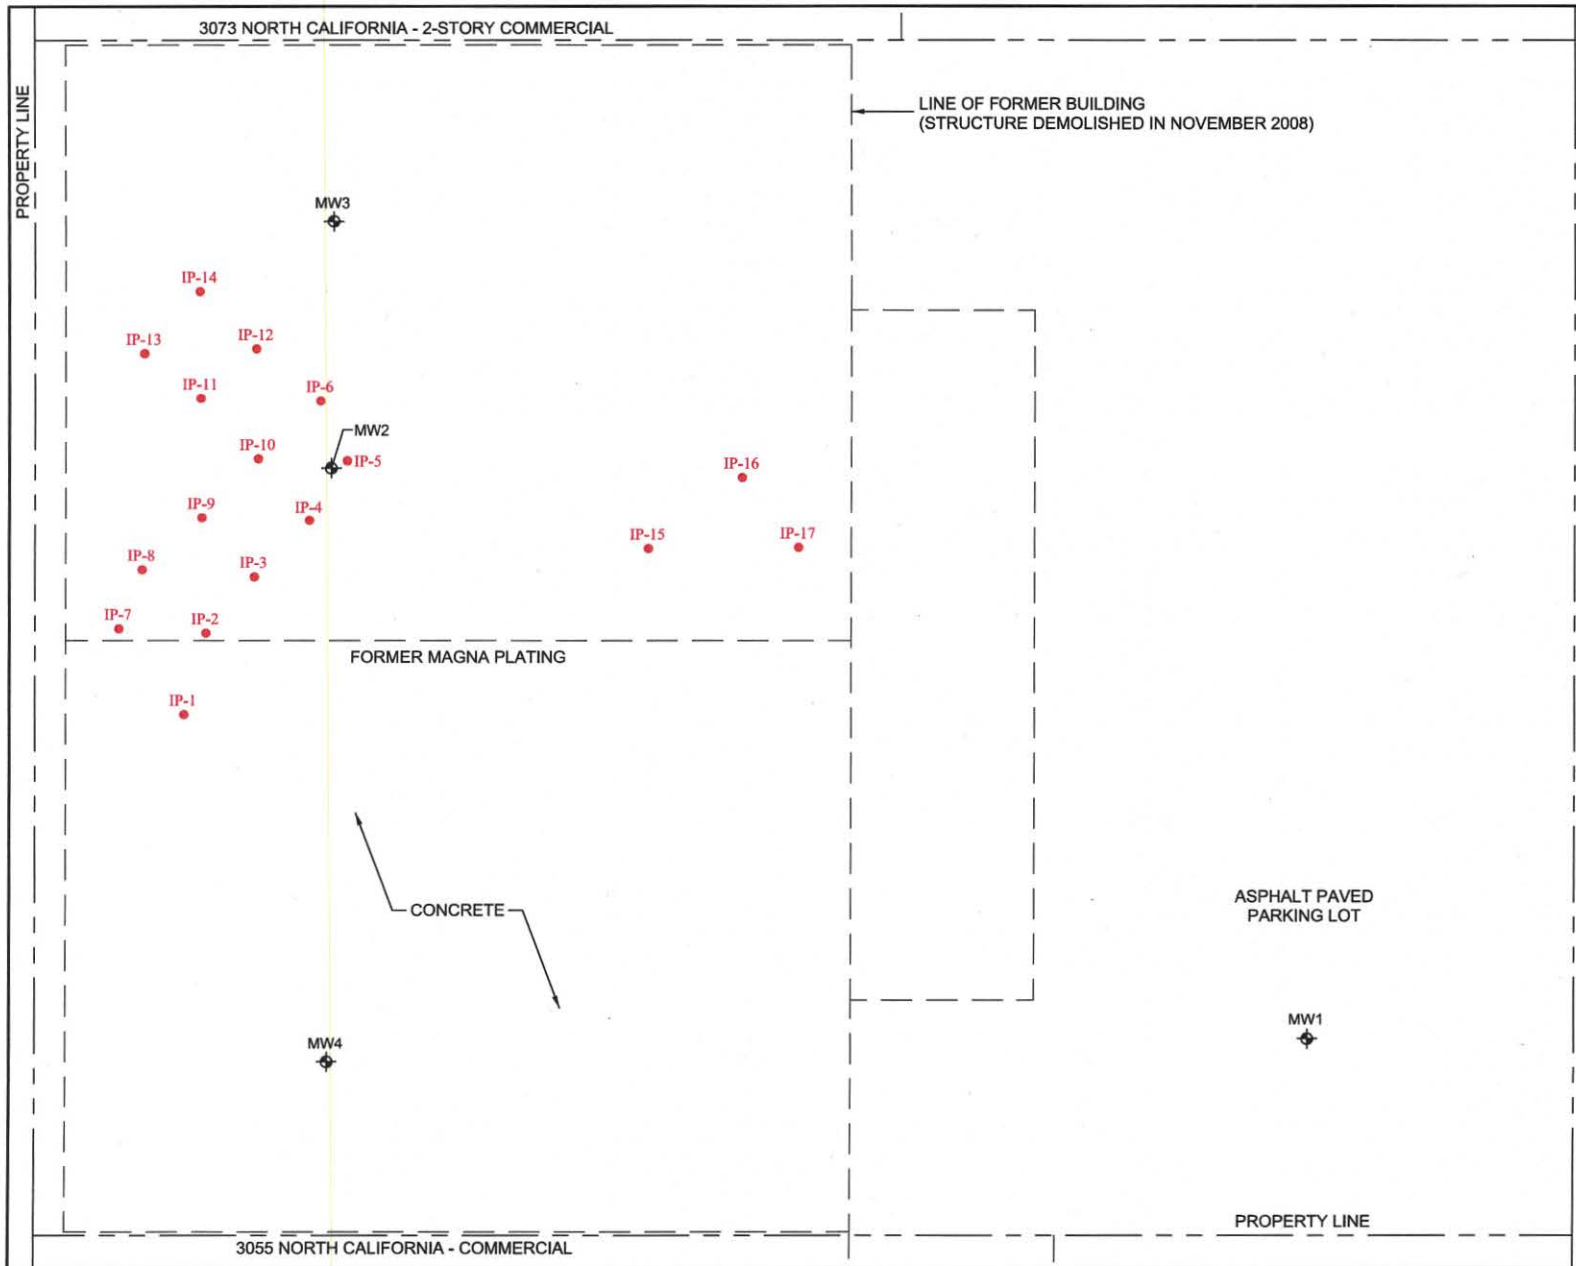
3073 NORTH CALIFORNIA - 2-STORY COMMERCIAL

PROPERTY LINE

LINE OF FORMER BUILDING
(STRUCTURE DEMOLISHED IN NOVEMBER 2008)

MW3

IP-14

IP-13

IP-12

IP-11

IP-6

MW2

IP-10

IP-5

IP-16

IP-9

IP-4

IP-15

IP-17

IP-8

IP-3

IP-7

IP-2

FORMER MAGNA PLATING

IP-1

CONCRETE

ASPHALT PAVED
PARKING LOT

MW1

MW4

PROPERTY LINE

3055 NORTH CALIFORNIA - COMMERCIAL